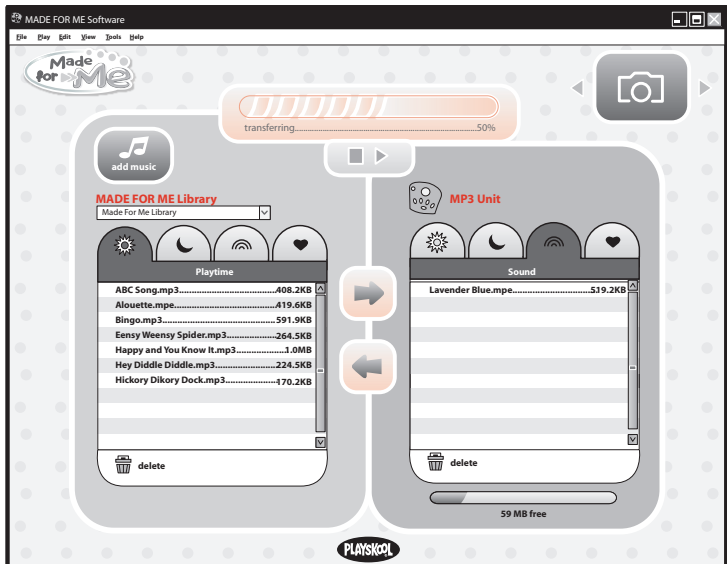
MADE FOR ME Software

File Play Edit View Tools Help

Made for Me

transferring............................................................................................50%

add music

MADE FOR ME Library

Made For Me Library

Playtime

| | |
|---|---|
| ABC Song.mp3 | 408.2KB |
| Alouette.mpe | 419.6KB |
| Bingo.mp3 | 591.9KB |
| Eensy Weensy Spider.mp3 | 264.5KB |
| Happy and You Know It.mp3 | 1.0MB |
| Hey Diddle Diddle.mp3 | 224.5KB |
| Hickory Dikory Dock.mp3 | 170.2KB |

delete

MP3 Unit

Sound

| | |
|---|---|
| Lavender Blue.mpe | 519.2KB |

delete

59 MB free

PLAYSKOOL